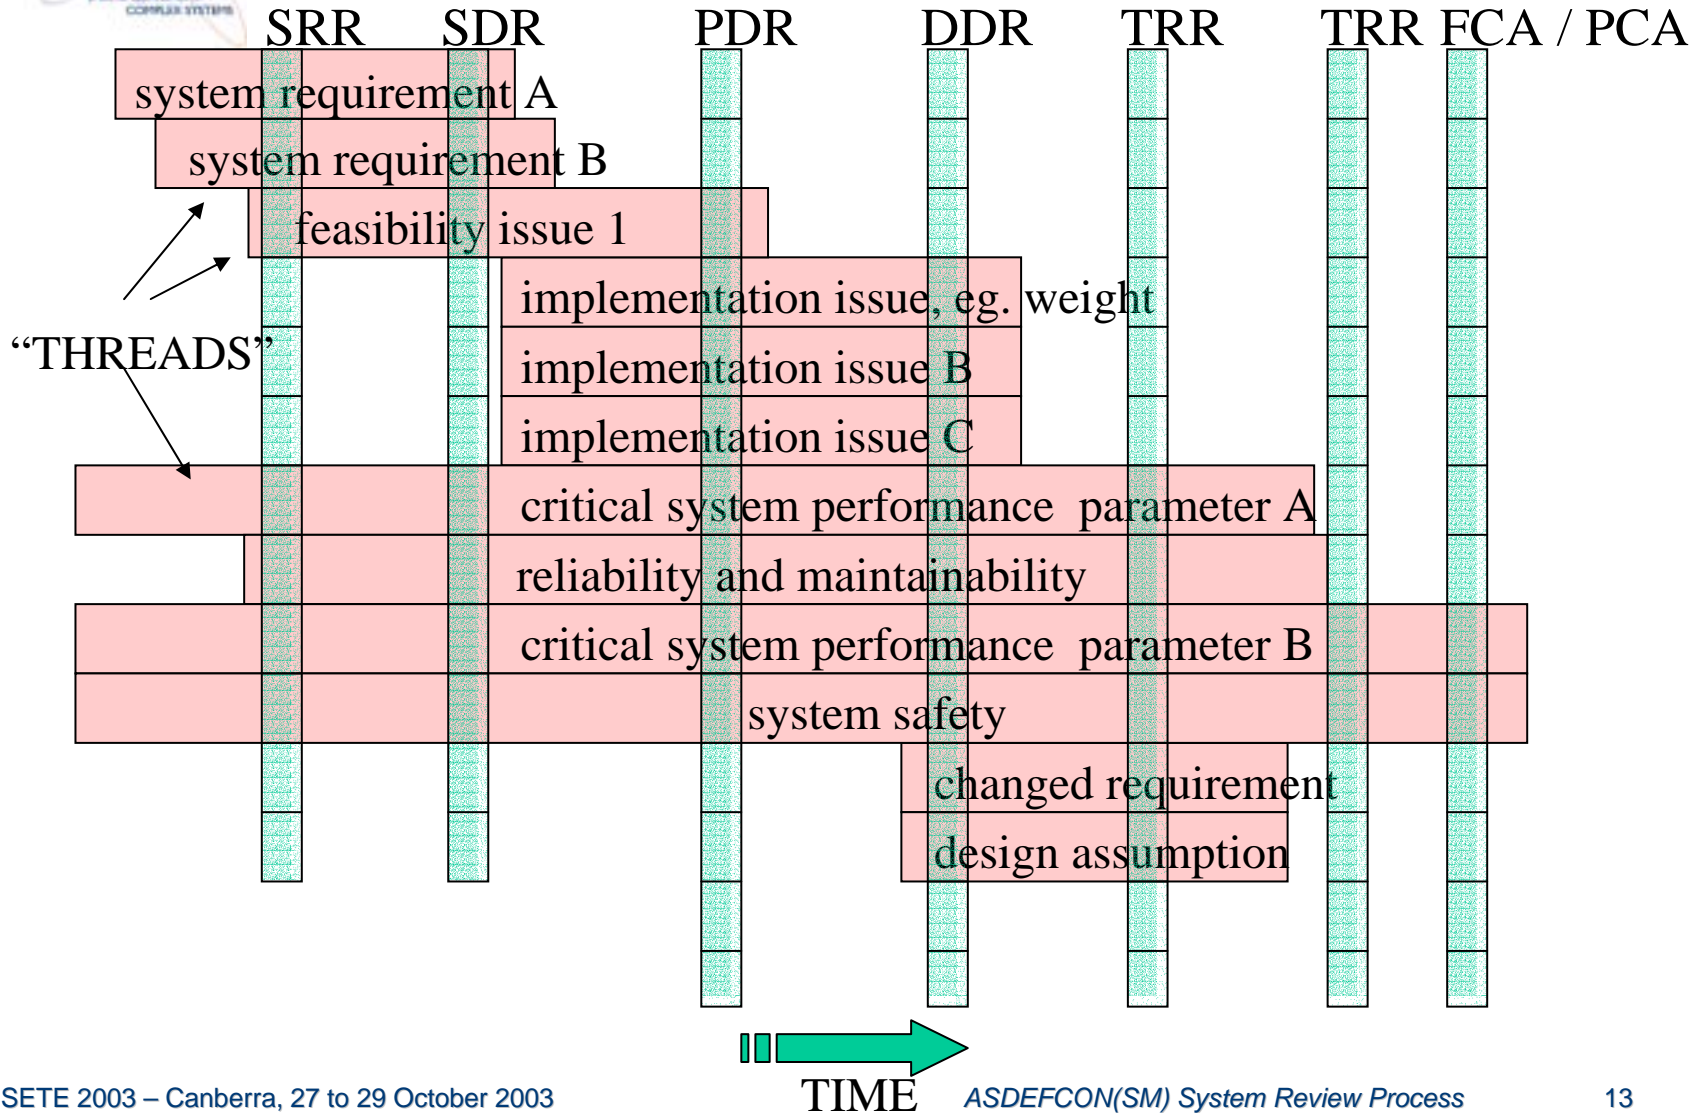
COMPLEX SYSTEMS

SRR SDR PDR DDR TRR TRR FCA / PCA

system requirement A

system requirement B

feasibility issue 1

implementation issue, eg. weight

implementation issue B

implementation issue C

"THREADS"

critical system performance parameter A

reliability and maintainability

critical system performance parameter B

system safety

changed requirement

design assumption

TIME

SETE 2003 – Canberra, 27 to 29 October 2003

ASDEFCON(SM) System Review Process

13